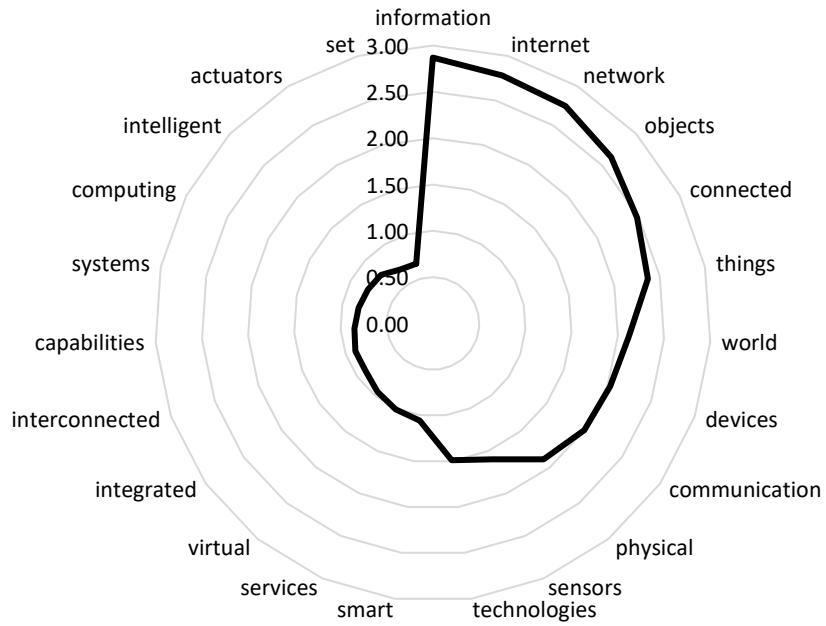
information
internet
network
objects
connected
things
world
devices
communication
physical
sensors
technologies
smart
services
virtual
integrated
interconnected
capabilities
systems
computing
intelligent
actuators
set

3.00
2.50
2.00
1.50
1.00
0.50
0.00